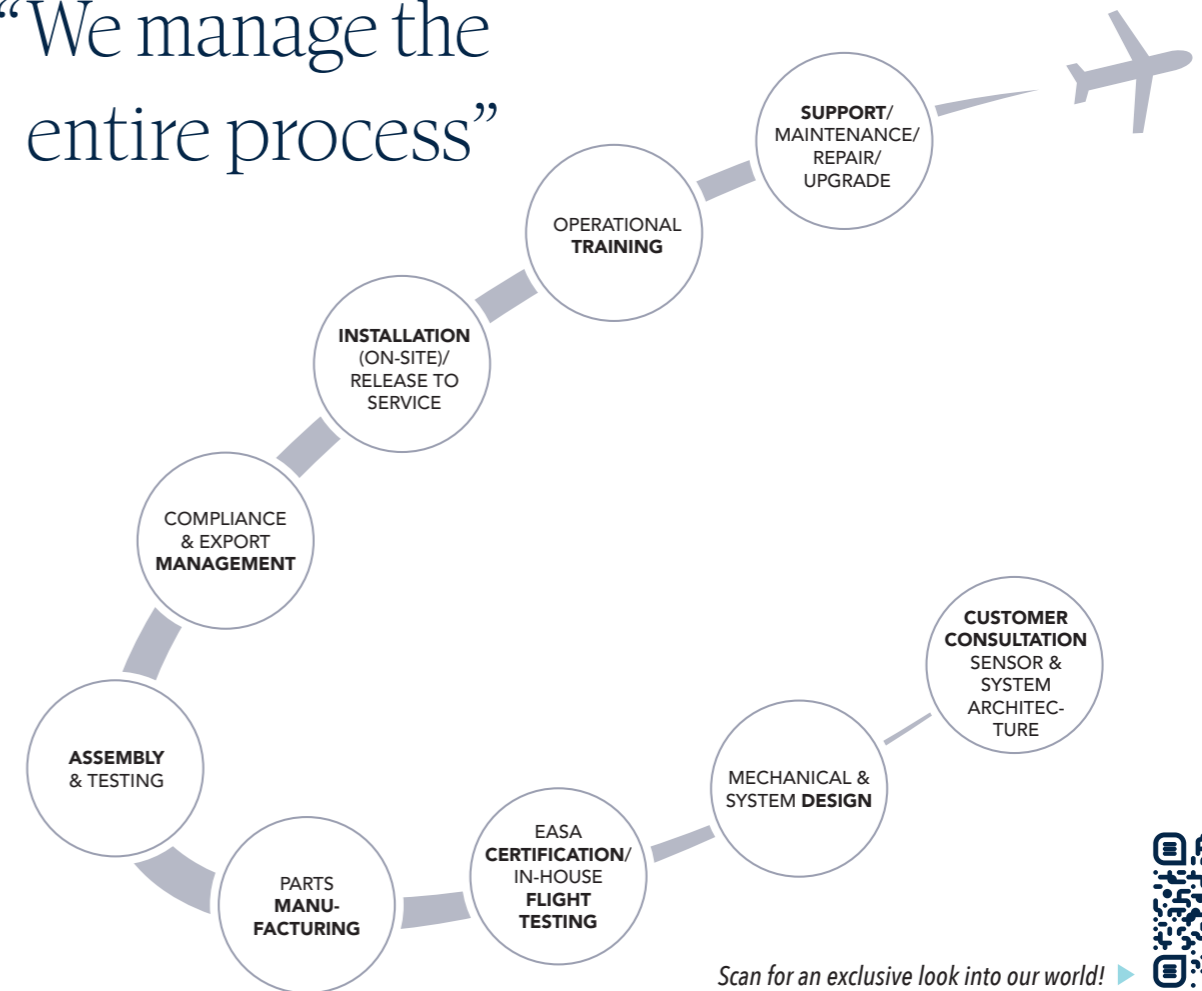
“We manage the entire process”

CUSTOMER CONSULTATION SENSOR & SYSTEM ARCHITECTURE

MECHANICAL & SYSTEM DESIGN

EASA CERTIFICATION/ IN-HOUSE FLIGHT TESTING

PARTS MANUFACTURING

ASSEMBLY & TESTING

COMPLIANCE & EXPORT MANAGEMENT

INSTALLATION (ON-SITE)/ RELEASE TO SERVICE

OPERATIONAL TRAINING

SUPPORT/ MAINTENANCE/ REPAIR/ UPGRADE

Scan for an exclusive look into our world!